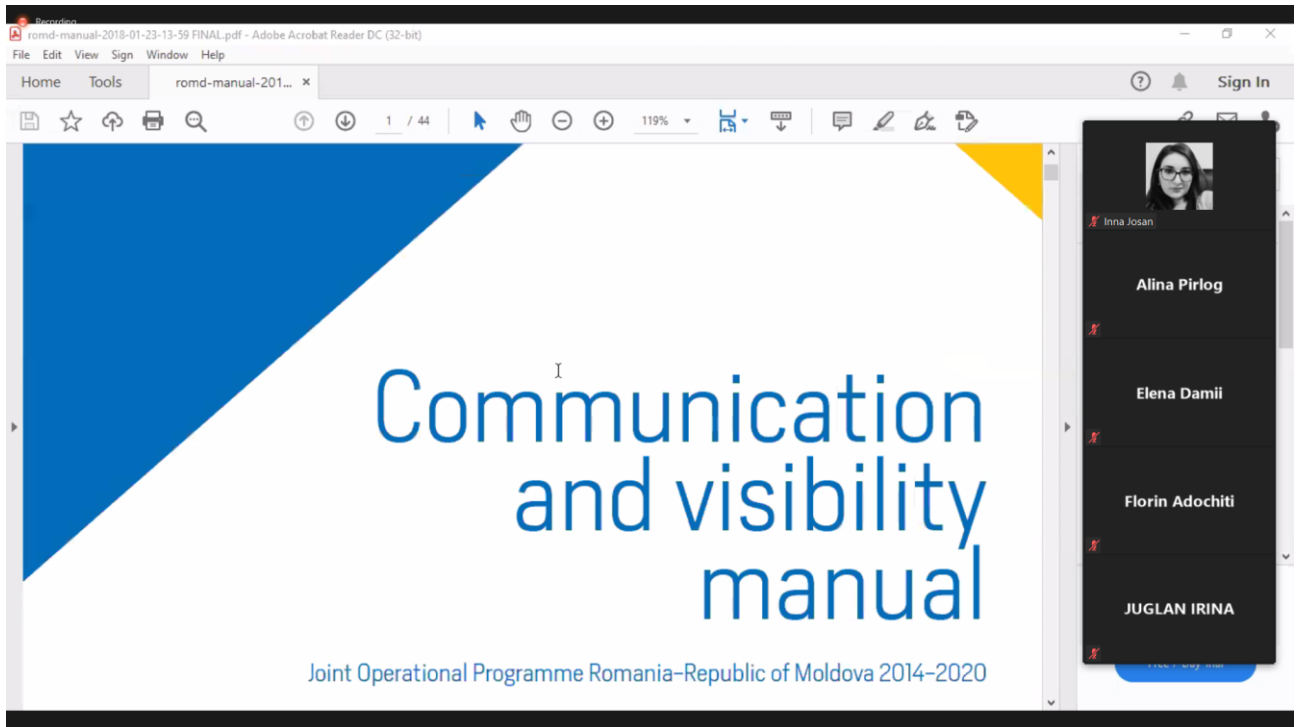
Recording

romd-manual-2018-01-23-13-59 FINAL.pdf - Adobe Acrobat Reader DC (32-bit)

File Edit View Sign Window Help

Home Tools romd-manual-201... ×

Sign In

1 / 44

119%

Inna Josan

Alina Pirlog

Elena Damii

Florin Adochiti

JUGLAN IRINA

Communication and visibility manual

Joint Operational Programme Romania-Republic of Moldova 2014-2020